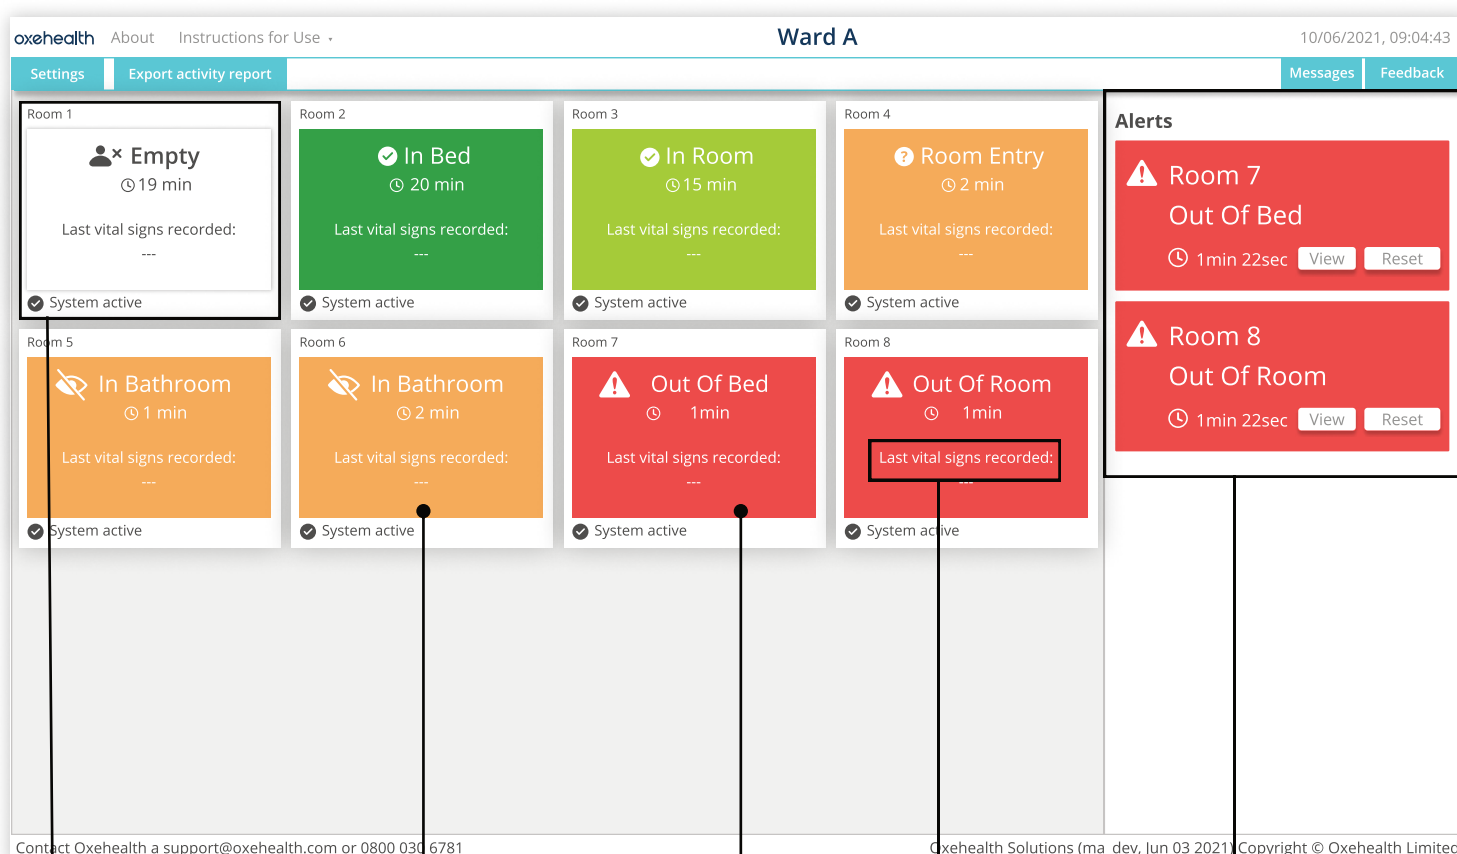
oxehealth About Instructions for Use ▾

Ward A

10/06/2021, 09:04:43

Settings Export activity report

Messages Feedback

Room 1
Empty
19 min
Last vital signs recorded:
---
System active

Room 2
In Bed
20 min
Last vital signs recorded:
---
System active

Room 3
In Room
15 min
Last vital signs recorded:
---
System active

Room 4
Room Entry
2 min
Last vital signs recorded:
---
System active

Room 5
In Bathroom
1 min
Last vital signs recorded:
---
System active

Room 6
In Bathroom
2 min
Last vital signs recorded:
---
System active

Room 7
Out Of Bed
1min
Last vital signs recorded:
---
System active

Room 8
Out Of Room
1min
Last vital signs recorded:
---
System active

Alerts

Room 7
Out Of Bed
1min 22sec View Reset

Room 8
Out Of Room
1min 22sec View Reset

Contact Oxehealth a support@oxehealth.com or 0800 030 6781

Oxehealth Solutions (ma dev, Jun 03 2021) Copyright © Oxehealth Limitec